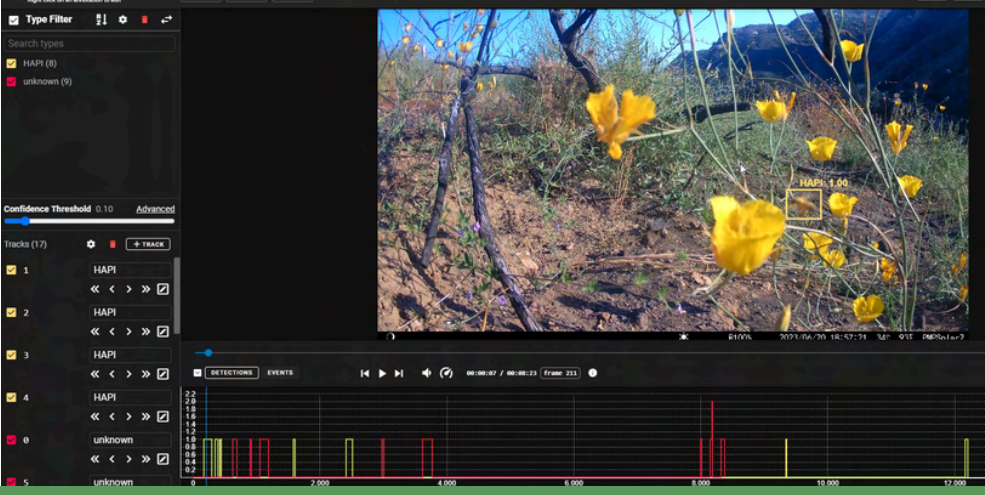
Type Filter

Search types

HAPI (8)

unknown (9)

Confidence Threshold 0.10 Advanced

Tracks (17)

+ TRACK

1 HAPI

2 HAPI

3 HAPI

4 HAPI

0 unknown

5 unknown

HAPI: 1.00

R100% 2023/06/20 18:57:21 34C 93F PMPSolar2

DETECTIONS EVENTS

00:00:07 / 00:08:23 frame 211

2.2
2.0
1.8
1.6
1.4
1.2
1.0
0.8
0.6
0.4
0.2
0

0 2,000 4,000 6,000 8,000 10,000 12,000